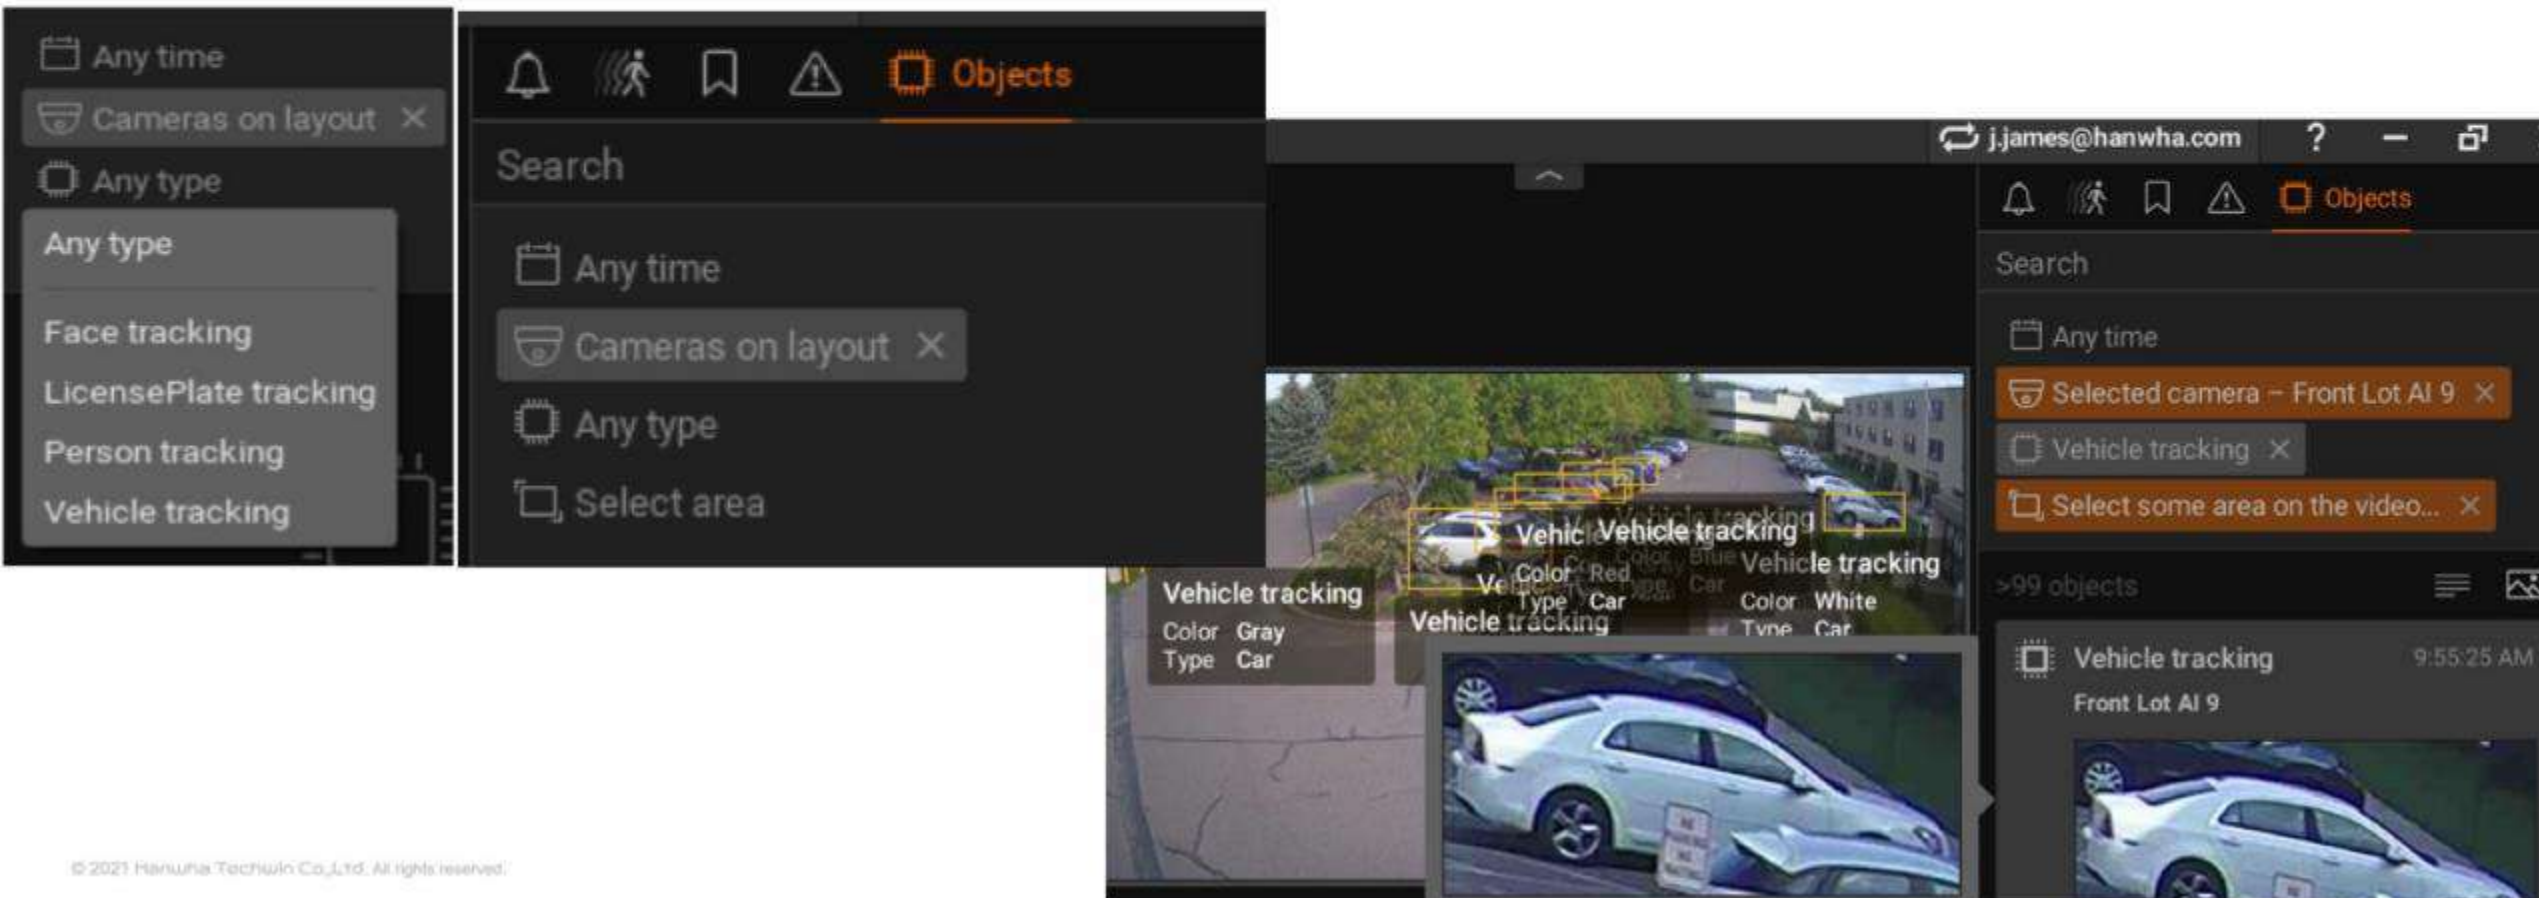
Any time
Cameras on layout ✕
Any type
Any type
Face tracking
LicensePlate tracking
Person tracking
Vehicle tracking

Objects
Search
Any time
Cameras on layout ✕
Any type
Select area

j.james@hanwha.com ?
Objects
Search
Any time
Selected camera – Front Lot AI 9 ✕
Vehicle tracking ✕
Select some area on the video... ✕
>99 objects
Vehicle tracking 9:55:25 AM
Front Lot AI 9

Vehicle tracking
Vehicle tracking
Color Red
Type Car
Vehicle tracking
Color White
Type Car
Vehicle tracking
Color Gray
Type Car
Vehicle tracking

© 2021 Hanwha Techwin Co.,Ltd. All rights reserved.